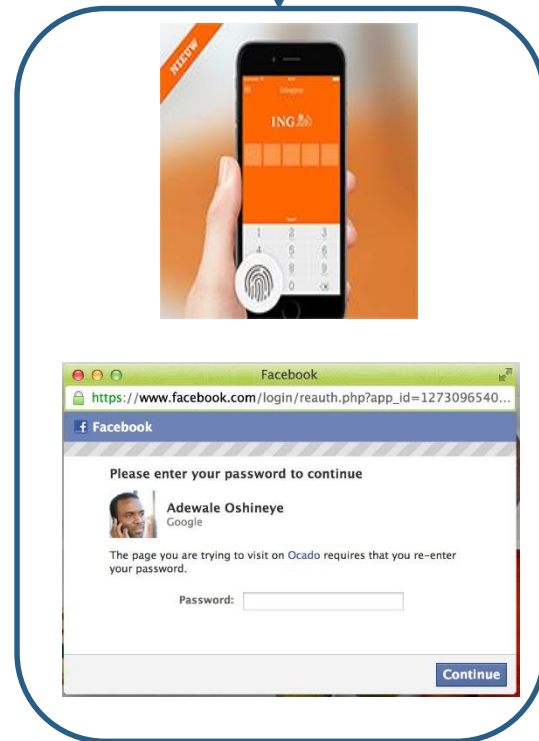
NIEUW

Inloggen

ING

1 2 3
4 5 6
7 8 9
0

Facebook

https://www.facebook.com/login/reauth.php?app_id=1273096540...

Facebook

Please enter your password to continue

Adewale Oshineye
Google

The page you are trying to visit on Ocado requires that you re-enter your password.

Password:

Continue